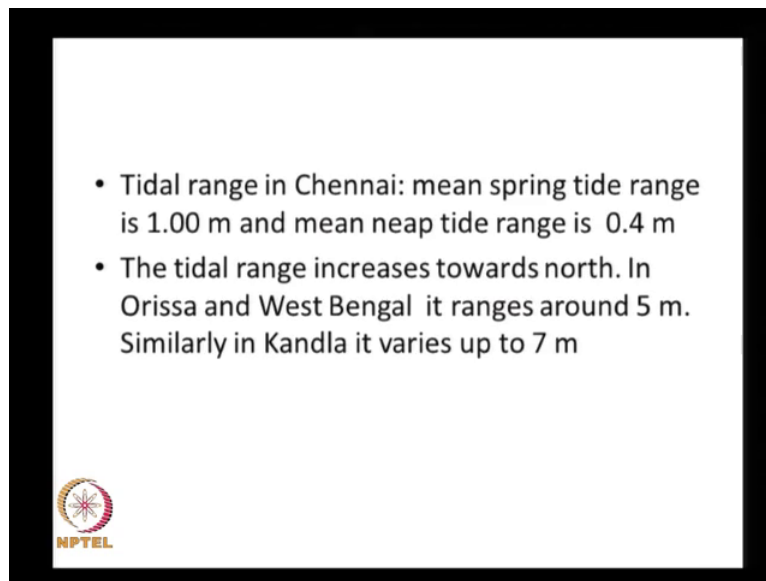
- Tidal range in Chennai: mean spring tide range is 1.00 m and mean neap tide range is 0.4 m
- The tidal range increases towards north. In Orissa and West Bengal it ranges around 5 m. Similarly in Kandla it varies up to 7 m

NPTEL